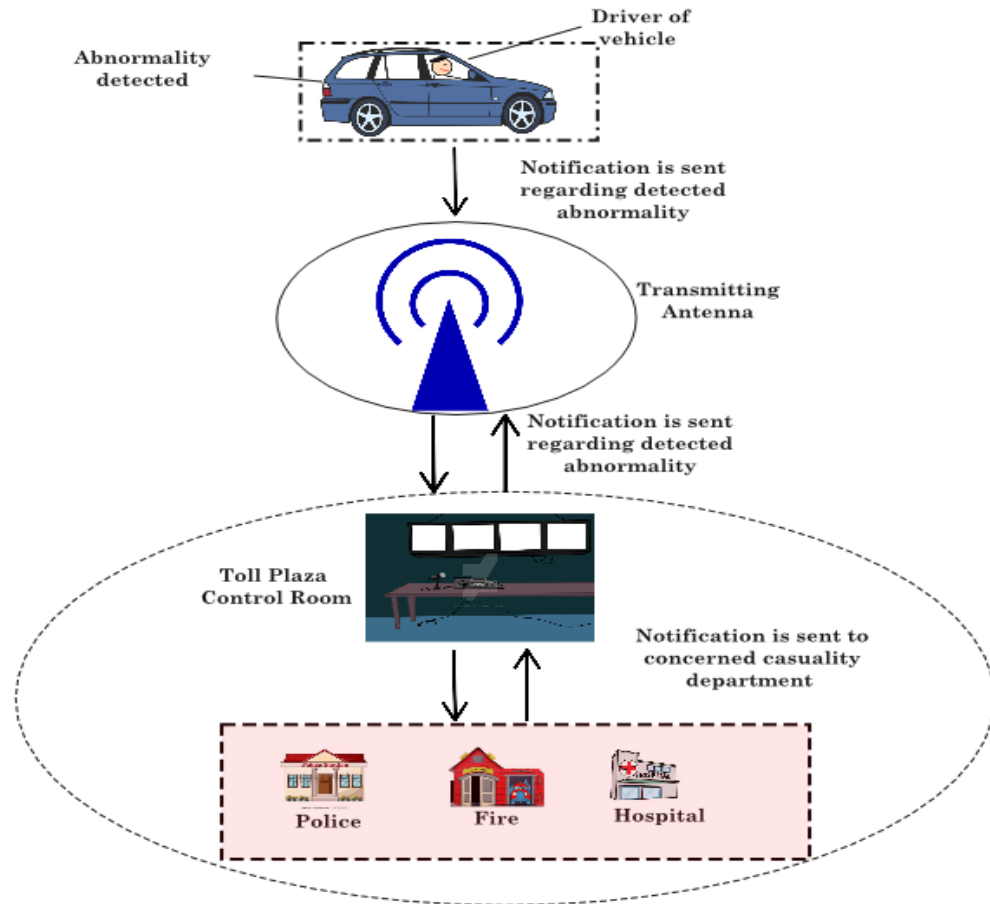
Driver of vehicle

Abnormality detected

Notification is sent regarding detected abnormality

Transmitting Antenna

Notification is sent regarding detected abnormality

Toll Plaza Control Room

Notification is sent to concerned casuality department

Police

Fire

Hospital